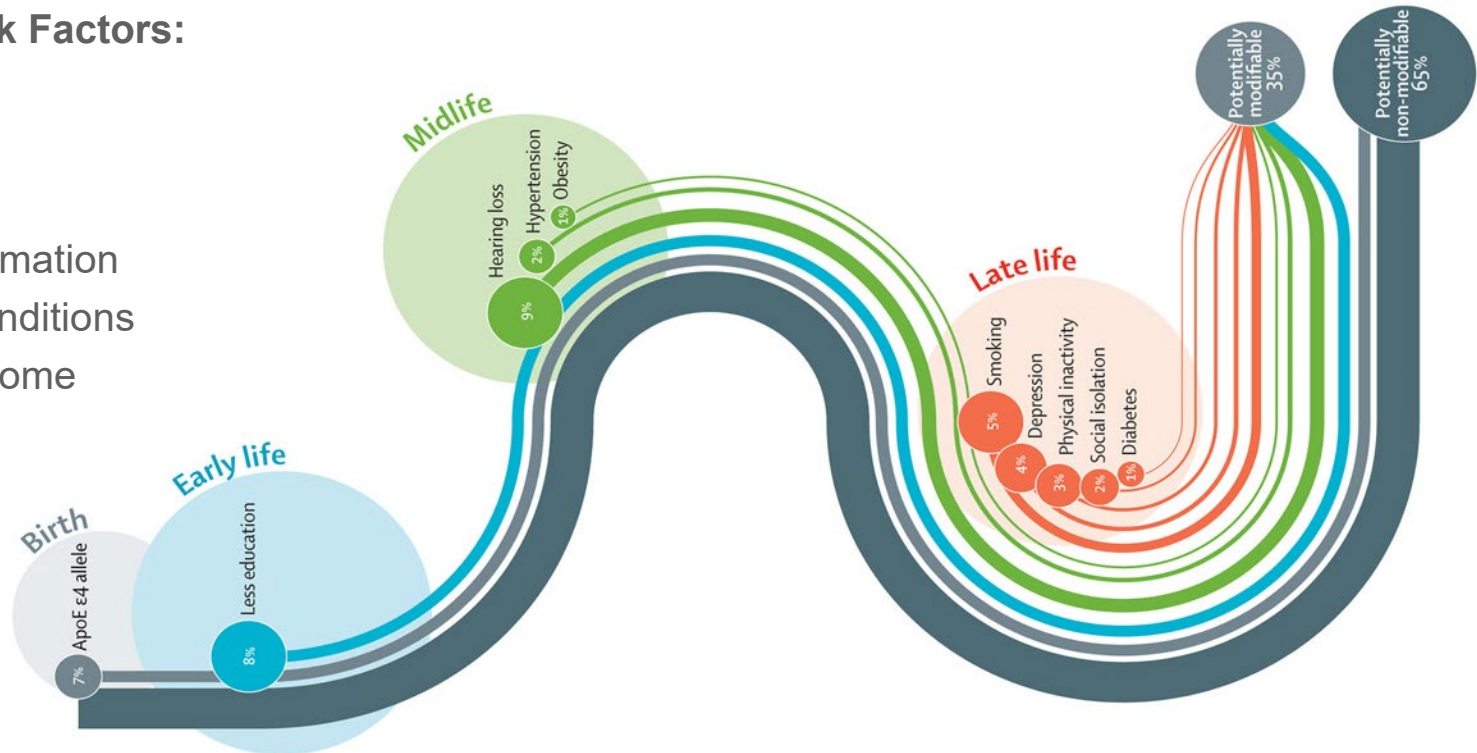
k Factors:

mation
nditions
ome

Birth
ApoE ε4 allele
7%

Early life
Less education
8%

Midlife
Hearing loss
9%
Hypertension
2%
Obesity
1%

Late life
Smoking
5%
Depression
4%
Physical inactivity
3%
Social isolation
2%
Diabetes
1%

Potentially modifiable 35%

Potentially non-modifiable 65%